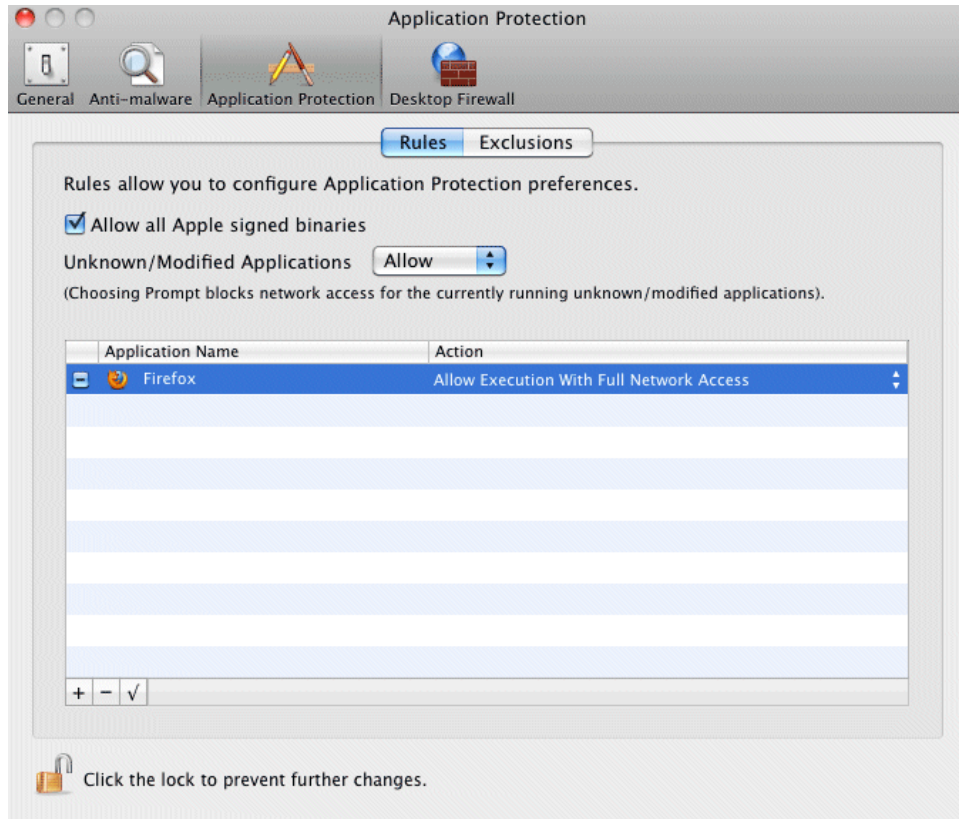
Application Protection

General Anti-malware Application Protection Desktop Firewall

Rules Exclusions

Rules allow you to configure Application Protection preferences.

Allow all Apple signed binaries

Unknown/Modified Applications Allow

(Choosing Prompt blocks network access for the currently running unknown/modified applications).

| Application Name | Action |
|---|---|
| Firefox | Allow Execution With Full Network Access |

+ − √

Click the lock to prevent further changes.